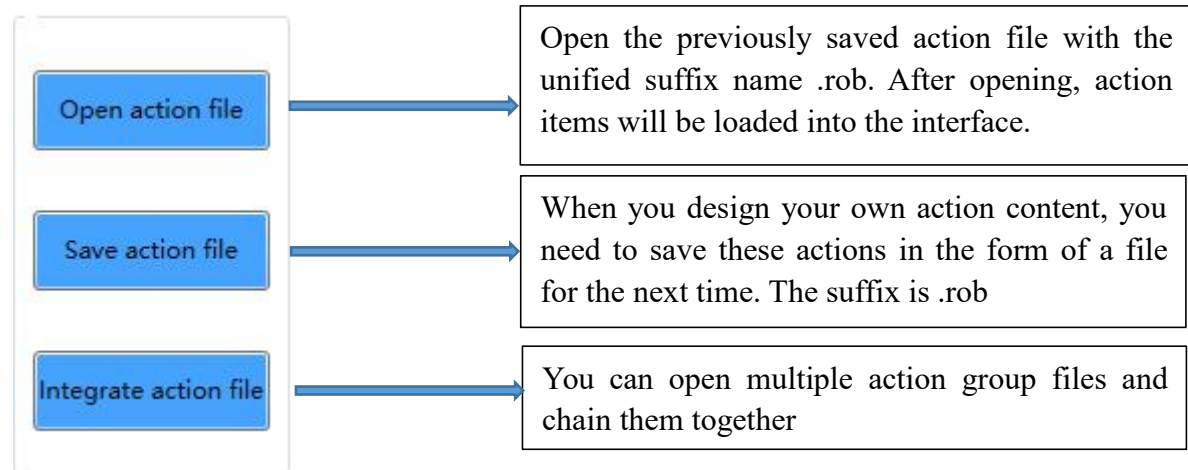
Open action file

Open the previously saved action file with the unified suffix name .rob. After opening, action items will be loaded into the interface.

Save action file

When you design your own action content, you need to save these actions in the form of a file for the next time. The suffix is .rob

Integrate action file

You can open multiple action group files and chain them together